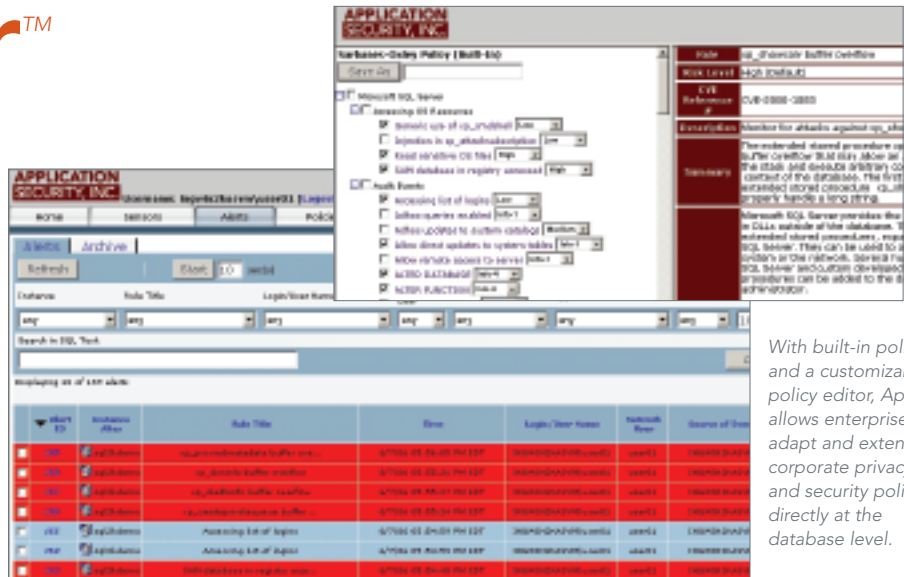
TM

APPLICATION SECURITY, INC.

Sarbanes-Oxley Policy (Built-In)

Save As

Microsoft SQL Server

Accessing OS Resources

Generic use of xp_cmdshell Low

Injection in sp_attachsubscription Low

Read sensitive OS files High

SAM database in registry accessed High

Audit Events

Accessing list of logins Low

Adhoc queries enabled Info-1

Adhoc updates to system catalog Medium

Allow direct updates to system tables Info-1

Allow remote access to server Info-1

ALTER DATABASE Info-0

ALTER FUNCTION Info-0

Rule sp_drainsafe buffer overflow

Risk Level High (Default)

CVE Reference # CVE-0000-0000

Description Monitor for attacks against sp_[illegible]

Summary The extended stored procedure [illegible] buffer overflow that may allow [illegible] the stack and execute arbitrary co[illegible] context of the database. The first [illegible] extended stored procedure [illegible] properly handle a long string.

Microsoft SQL Server provides the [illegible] in DLLs outside of the database. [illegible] extended stored procedures, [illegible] SQL Server. They can be used to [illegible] system in the network. Several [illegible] SQL Server and custom develope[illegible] procedures can be added to the d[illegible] administrator.

APPLICATION SECURITY, INC.

Username: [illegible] [Logout]

Home | Sensors | Alerts | Policies

Alerts | Archive

Refresh

Start 10 secs

Instance | Rule Title | Login/User Name

any | any | any | any | any | any | any

Search in SQL Text:

Displaying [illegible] of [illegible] alerts

| | Alert ID | Instance Alias | Rule Title | Time | Login/User Name | Network User | Source of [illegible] |
|---|---|---|---|---|---|---|---|
| | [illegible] | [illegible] | sp_procedure metadata buffer ove... | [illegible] | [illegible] | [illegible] | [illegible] |
| | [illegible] | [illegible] | sp_dbnsafe buffer overflow | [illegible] | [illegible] | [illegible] | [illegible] |
| | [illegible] | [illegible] | sp_dbdiffs buffer overflow | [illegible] | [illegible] | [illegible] | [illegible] |
| | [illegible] | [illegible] | sp_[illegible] buffer o... | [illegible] | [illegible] | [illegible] | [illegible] |
| | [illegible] | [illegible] | Accessing list of logins | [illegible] | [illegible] | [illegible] | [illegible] |
| | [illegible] | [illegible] | Accessing list of logins | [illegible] | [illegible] | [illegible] | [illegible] |
| | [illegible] | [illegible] | SAM database in registry acc... | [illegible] | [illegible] | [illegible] | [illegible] |

With built-in pol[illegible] and a customizab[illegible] policy editor, Ap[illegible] allows enterprise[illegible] adapt and exten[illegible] corporate privac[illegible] and security poli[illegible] directly at the database level.